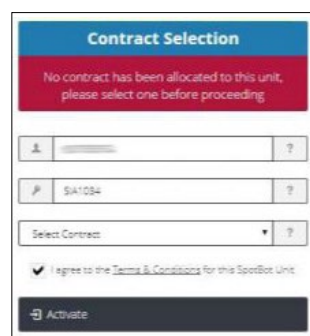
Contract Selection

No contract has been allocated to this unit, please select one before proceeding

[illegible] ?

SIA1034 ?

Select Contract ?

I agree to the Terms & Conditions for this SpotBot Unit

Activate